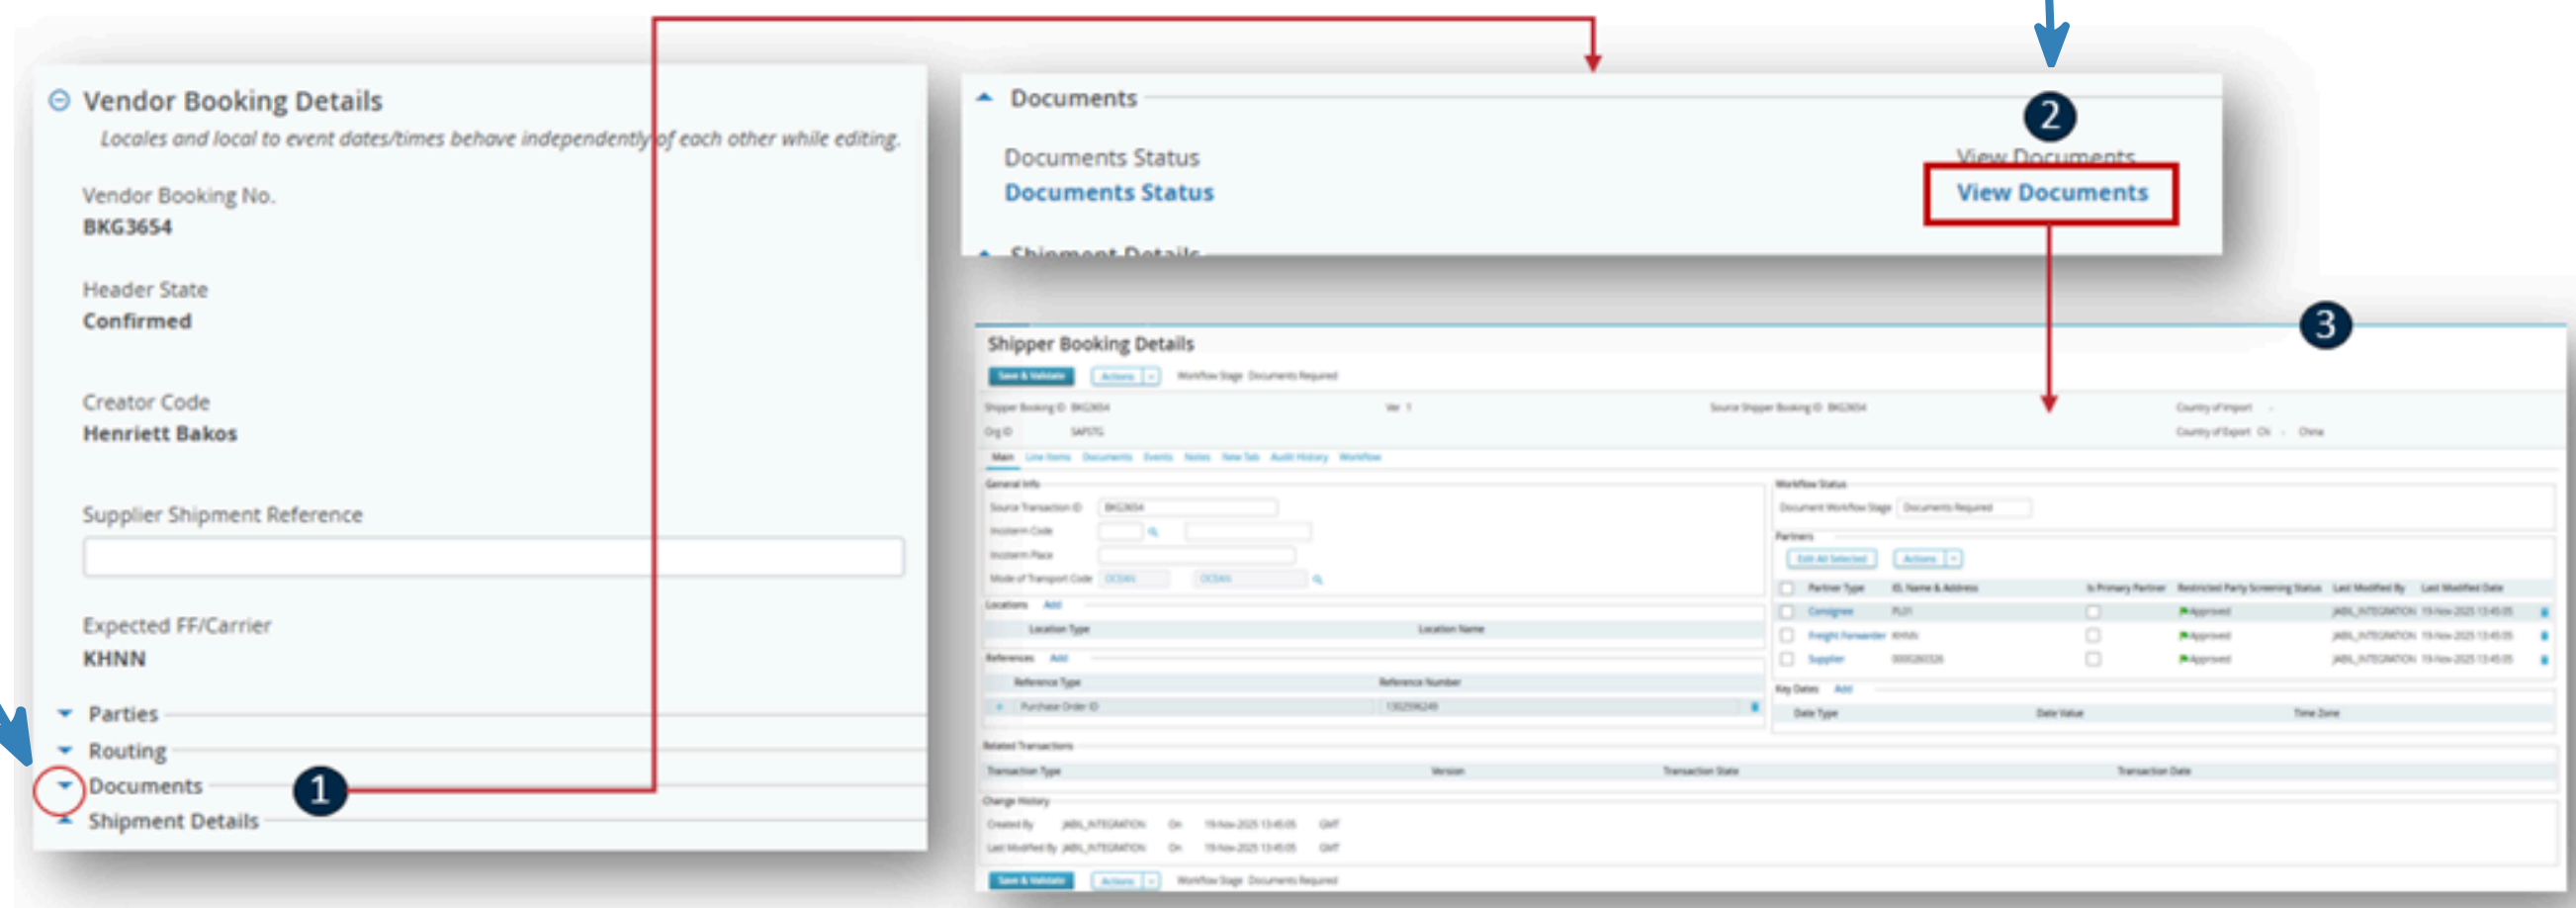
Vendor Booking Details

Locales and local to event dates/times behave independently of each other while editing.

Vendor Booking No.
BKG3654

Header State
Confirmed

Creator Code
Henriett Bakos

Supplier Shipment Reference

Expected FF/Carrier
KHNN

Parties
Routing
Documents
Shipment Details

1

Documents

Documents Status
Documents Status

2

View Documents
View Documents

Shipment Details

3

Shipper Booking Details

Save & Validate  Actions  Workflow Stage  Documents Required

Shipper Booking ID  BKG3654  Ver  1  Source Shipper Booking ID  BKG3654  Country of Import
Org ID  SAPUTG  Country of Export  CN  China

Main  Line Items  Documents  Events  Notes  New Tab  Audit History  Workflow

General Info
Source Transaction ID  BKG3654
Incoterm Code
Incoterm Place
Mode of Transport Code  OCEAN  OCEAN

Workflow Status
Document Workflow Stage  Documents Required

Partners
Edit All Selected  Actions

| Partner Type | ID, Name & Address | Is Primary Partner | Restricted Party Screening Status | Last Modified By | Last Modified Date |
|---|---|---|---|---|---|
| Consignee | PL01 | | Approved | JABIL_INTEGRATION | 19-Nov-2025 13:45:05 |
| Freight Forwarder | KHNN | | Approved | JABIL_INTEGRATION | 19-Nov-2025 13:45:05 |
| Supplier | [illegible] | | Approved | JABIL_INTEGRATION | 19-Nov-2025 13:45:05 |

Locations  Add
Location Type  Location Name

References  Add
Reference Type  Reference Number
Purchase Order ID  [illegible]

Key Dates  Add
Date Type  Date Value  Time Zone

Related Transactions
Transaction Type  Version  Transaction State  Transaction Date

Change History
Created By  JABIL_INTEGRATION  On  19-Nov-2025 13:45:05  GMT
Last Modified By  JABIL_INTEGRATION  On  19-Nov-2025 13:45:05  GMT

Save & Validate  Actions  Workflow Stage  Documents Required